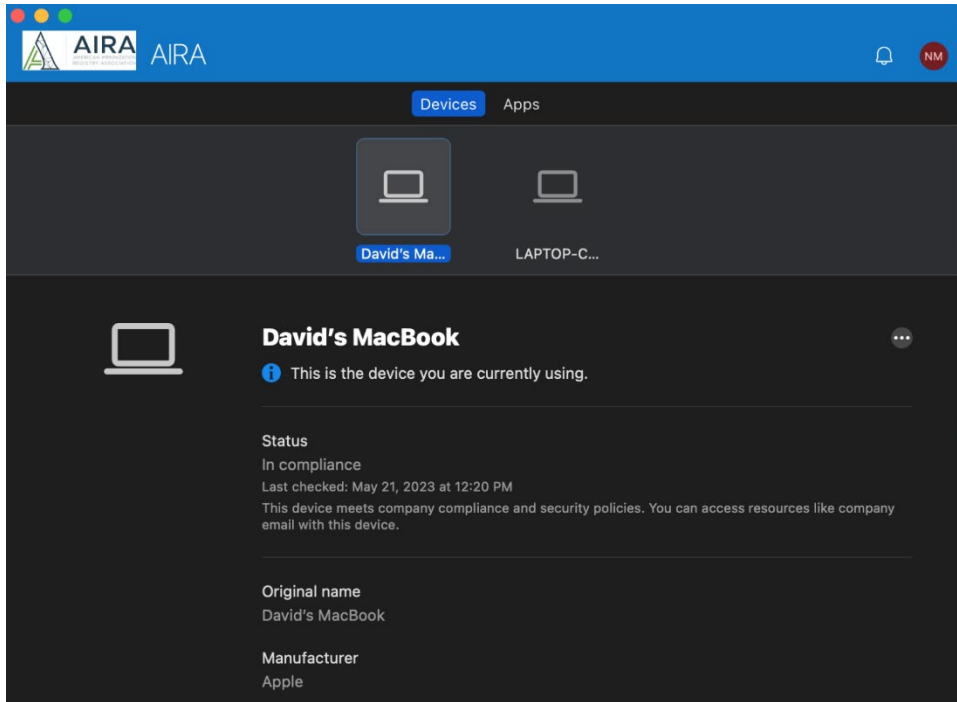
AIRA AMERICAN IMMUNIZATION REGISTRY ASSOCIATION AIRA

NM

Devices Apps

David's Ma...

LAPTOP-C...

David's MacBook

This is the device you are currently using.

Status
In compliance
Last checked: May 21, 2023 at 12:20 PM
This device meets company compliance and security policies. You can access resources like company email with this device.

Original name
David's MacBook

Manufacturer
Apple